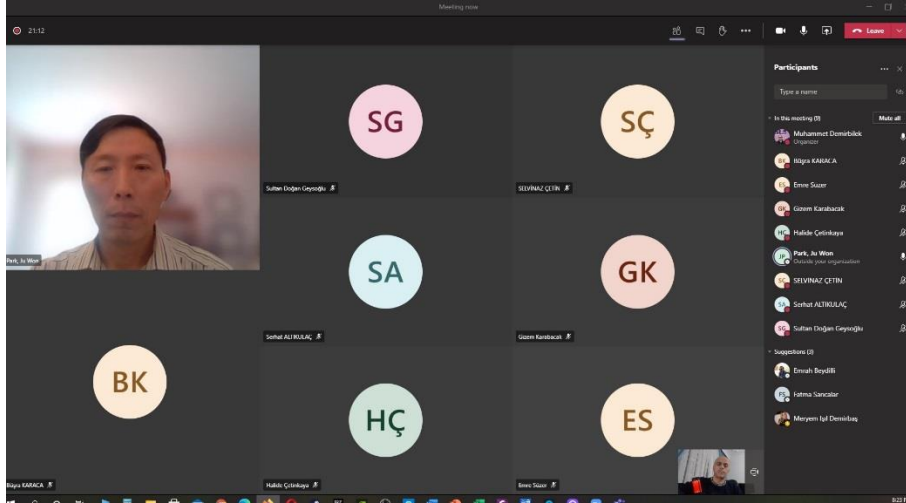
Meeting now

21:12

Leave

Park, Ju Won

SG

Sultan Doğan Geysoğlu

SÇ

SELVİNAZ ÇETİN

SA

Serhat ALTIKULAÇ

GK

Gizem Karabacak

BK

Büşra KARACA

HÇ

Halide Çetinkaya

ES

Emre Suzer

Participants

Type a name

In this meeting (9)

Mute all

Muhammet Demirbilek
Organizer

Büşra KARACA

Emre Suzer

Gizem Karabacak

Halide Çetinkaya

Park, Ju Won
Outside your organisation

SELVİNAZ ÇETİN

Serhat ALTIKULAÇ

Sultan Doğan Geysoğlu

Suggestions (3)

Emrah Beydilli

Fatma Sancalar

Meryem Işıl Demirbaş